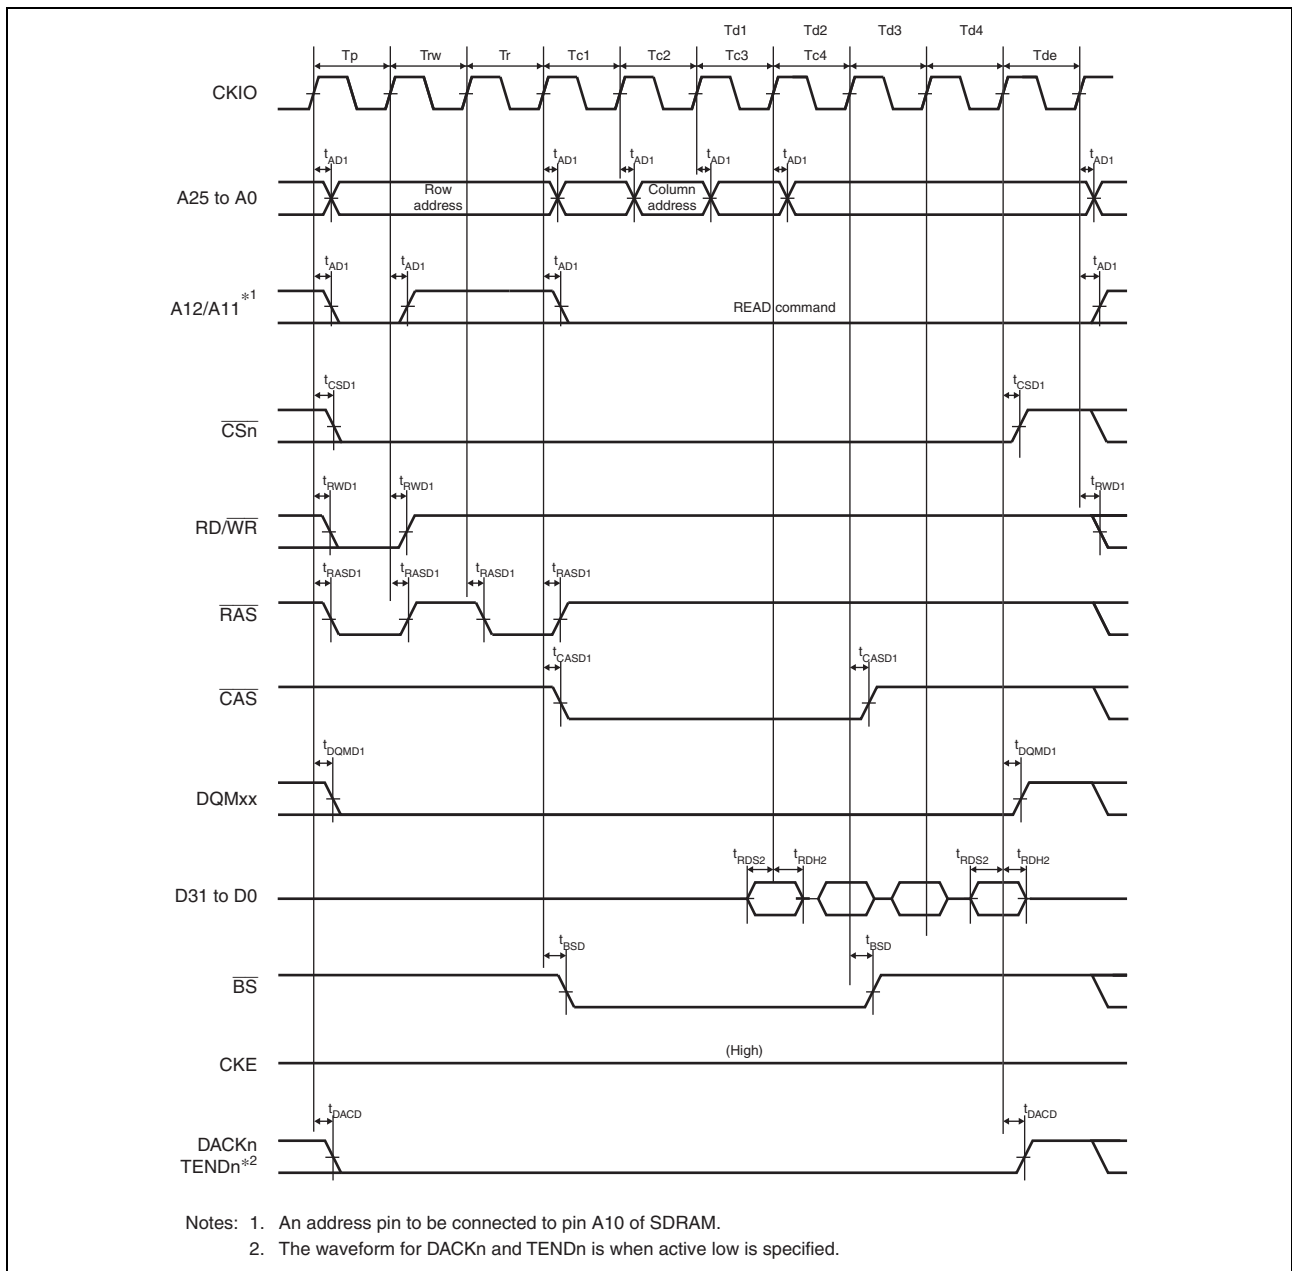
Td1 Td2 Td3 Td4

Tp Trw Tr Tc1 Tc2 Tc3 Tc4 Tde

CKIO

$t_{AD1}$ $t_{AD1}$ $t_{AD1}$ $t_{AD1}$ $t_{AD1}$ $t_{AD1}$

A25 to A0

Row address

Column address

$t_{AD1}$ $t_{AD1}$ $t_{AD1}$ $t_{AD1}$

A12/A11$^{*1}$

READ command

$t_{CSD1}$ $t_{CSD1}$

$\overline{CSn}$

$t_{RWD1}$ $t_{RWD1}$ $t_{RWD1}$

RD/$\overline{WR}$

$t_{RASD1}$ $t_{RASD1}$ $t_{RASD1}$ $t_{RASD1}$

$\overline{RAS}$

$t_{CASD1}$ $t_{CASD1}$

$\overline{CAS}$

$t_{DQMD1}$ $t_{DQMD1}$

DQMxx

$t_{RDS2}$ $t_{RDH2}$ $t_{RDS2}$ $t_{RDH2}$

D31 to D0

$t_{BSD}$ $t_{BSD}$

$\overline{BS}$

CKE

(High)

$t_{DACD}$ $t_{DACD}$

DACKn
TENDn$^{*2}$

Notes: 1. An address pin to be connected to pin A10 of SDRAM.
2. The waveform for DACKn and TENDn is when active low is specified.